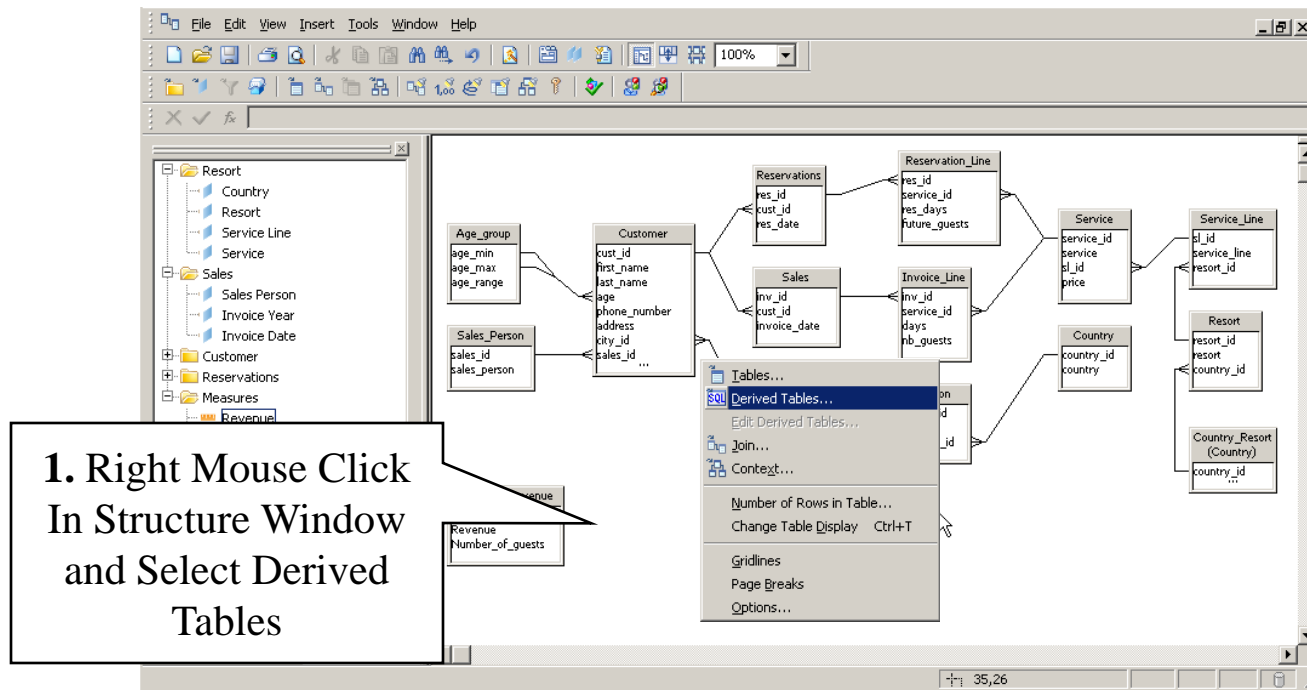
File Edit View Insert Tools Window Help

100%

Resort
Country
Resort
Service Line
Service
Sales
Sales Person
Invoice Year
Invoice Date
Customer
Reservations
Measures
Revenue

Age_group
age_min
age_max
age_range

Customer
cust_id
first_name
last_name
age
phone_number
address
city_id
sales_id
...

Sales_Person
sales_id
sales_person

Reservations
res_id
cust_id
res_date

Reservation_Line
res_id
service_id
res_days
future_guests

Sales
inv_id
cust_id
invoice_date

Invoice_Line
inv_id
service_id
days
nb_guests

Service
service_id
service
sl_id
price

Service_Line
sl_id
service_line
resort_id

Country
country_id
country

Resort
resort_id
resort
country_id

Country_Resort (Country)
country_id
...

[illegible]venue
Revenue
Number_of_guests

Tables...
Derived Tables...
Edit Derived Tables...
Join...
Context...
Number of Rows in Table...
Change Table Display Ctrl+T
Gridlines
Page Breaks
Options...

1. Right Mouse Click In Structure Window and Select Derived Tables

35,26